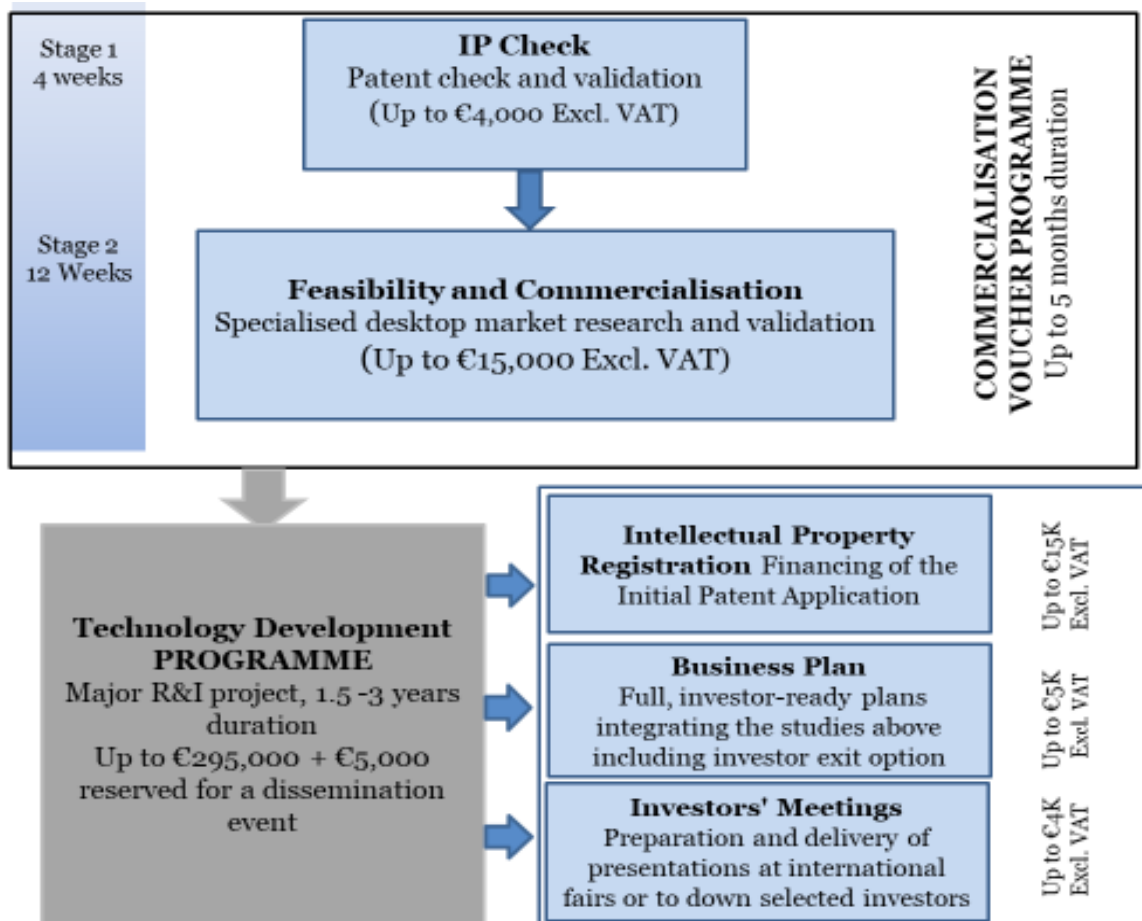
Stage 1
4 weeks

Stage 2
12 Weeks

**IP Check**
Patent check and validation
(Up to €4,000 Excl. VAT)

**Feasibility and Commercialisation**
Specialised desktop market research and validation
(Up to €15,000 Excl. VAT)

COMMERCIALISATION VOUCHER PROGRAMME
Up to 5 months duration

**Technology Development PROGRAMME**
Major R&I project, 1.5 -3 years duration
Up to €295,000 + €5,000 reserved for a dissemination event

**Intellectual Property Registration** Financing of the Initial Patent Application

Up to €15K Excl. VAT

**Business Plan**
Full, investor-ready plans integrating the studies above including investor exit option

Up to €5K Excl. VAT

**Investors' Meetings**
Preparation and delivery of presentations at international fairs or to down selected investors

Up to €4K Excl. VAT